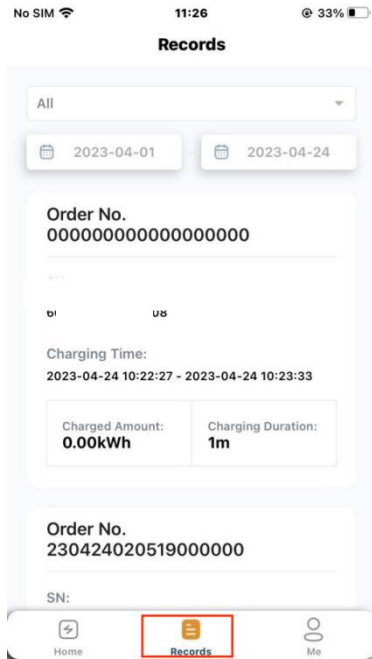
No SIM
11:26
33%

Records

All

2023-04-01
2023-04-24

Order No.
000000000000000000

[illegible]

Charging Time:
2023-04-24 10:22:27 - 2023-04-24 10:23:33

| Charged Amount: 0.00kWh | Charging Duration: 1m |
|---|---|

Order No.
230424020519000000

SN:

Home
Records
Me